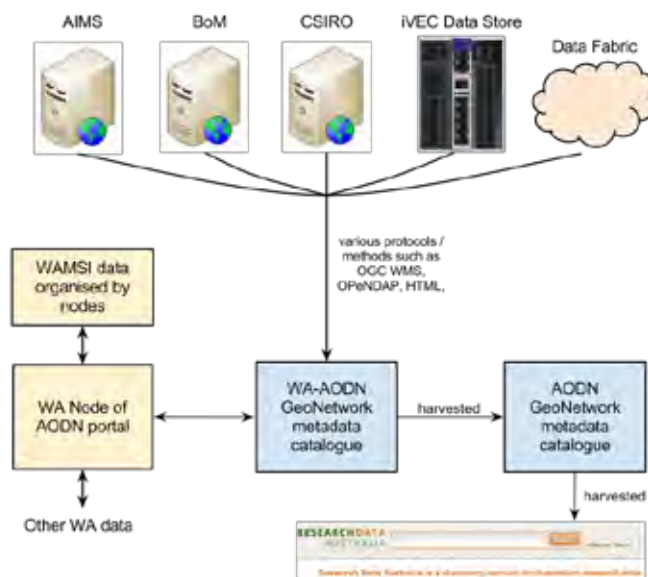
AIMS

BoM

CSIRO

iVEC Data Store

Data Fabric

various protocols / methods such as OGC WMS, OPeNDAP, HTML,

WAMSI data organised by nodes

WA Node of AODN portal

Other WA data

WA-AODN GeoNetwork metadata catalogue

harvested

AODN GeoNetwork metadata catalogue

harvested

RESEARCH DATA AUSTRALIA

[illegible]